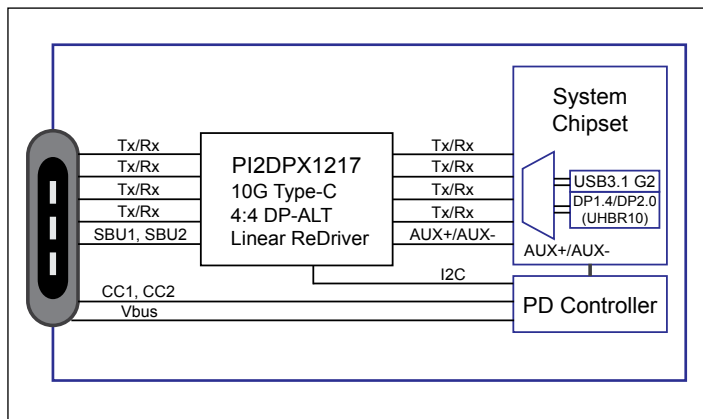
Tx/Rx
Tx/Rx
Tx/Rx
Tx/Rx
SBU1, SBU2

PI2DPX1217
10G Type-C
4:4 DP-ALT
Linear ReDriver

Tx/Rx
Tx/Rx
Tx/Rx
Tx/Rx
AUX+/AUX-

System
Chipset

USB3.1 G2
DP1.4/DP2.0
(UHBR10)

AUX+/AUX-

I2C

CC1, CC2
Vbus

PD Controller